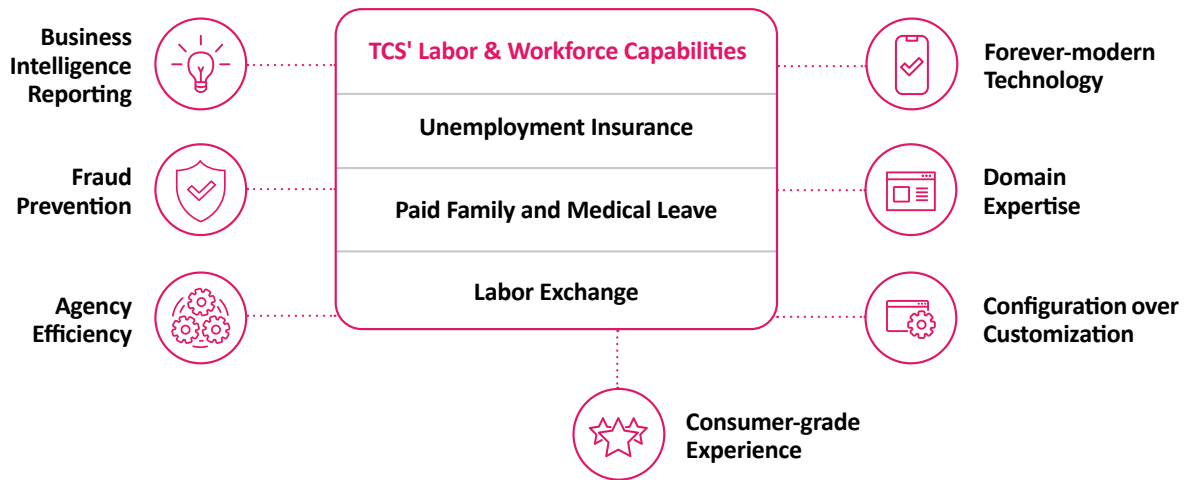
Business Intelligence Reporting

TCS' Labor & Workforce Capabilities

Forever-modern Technology

Unemployment Insurance

Fraud Prevention

Paid Family and Medical Leave

Domain Expertise

Labor Exchange

Agency Efficiency

Configuration over Customization

Consumer-grade Experience